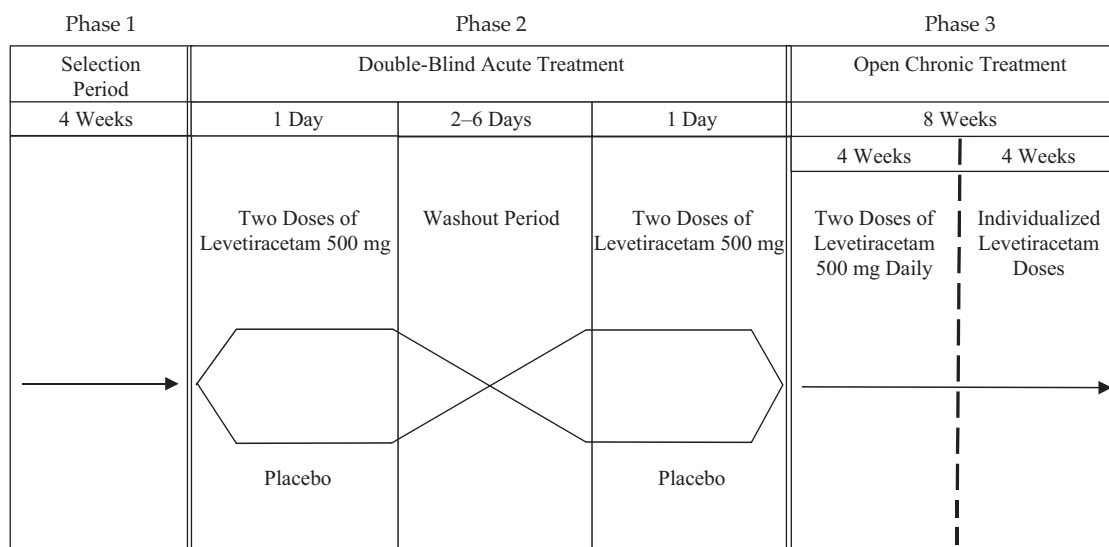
Phase 1

Phase 2

Phase 3

| Selection Period | Double-Blind Acute Treatment | | | Open Chronic Treatment | |
|---|---|---|---|---|---|
| 4 Weeks | 1 Day | 2–6 Days | 1 Day | 8 Weeks | |
| | | | | 4 Weeks | 4 Weeks |
| | Two Doses of Levetiracetam 500 mg | Washout Period | Two Doses of Levetiracetam 500 mg | Two Doses of Levetiracetam 500 mg Daily | Individualized Levetiracetam Doses |
| | Placebo | | Placebo | | |